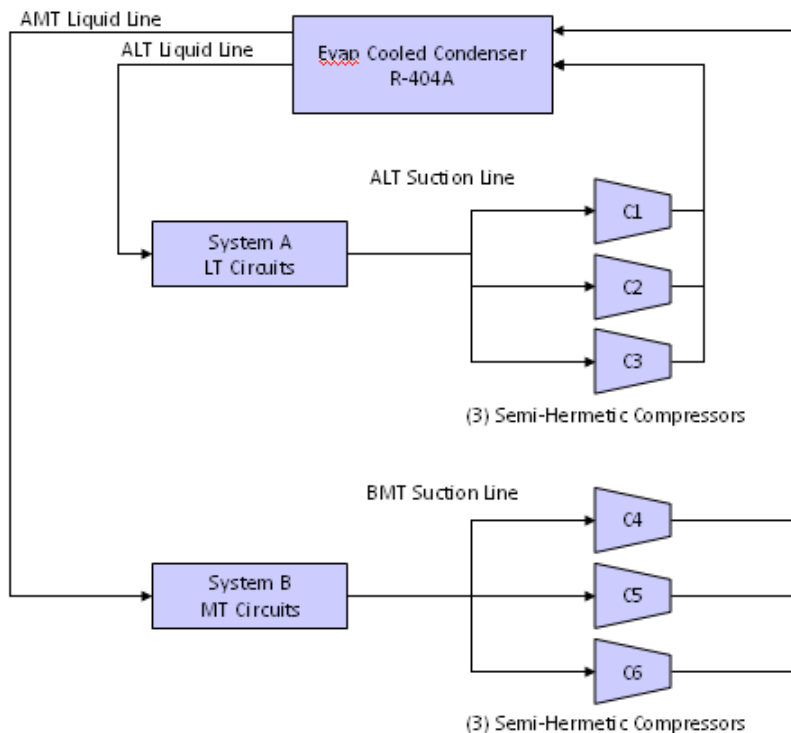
AMT Liquid Line
ALT Liquid Line
Evap Cooled Condenser
R-404A

ALT Suction Line
System A
LT Circuits
C1
C2
C3
(3) Semi-Hermetic Compressors

BMT Suction Line
System B
MT Circuits
C4
C5
C6
(3) Semi-Hermetic Compressors